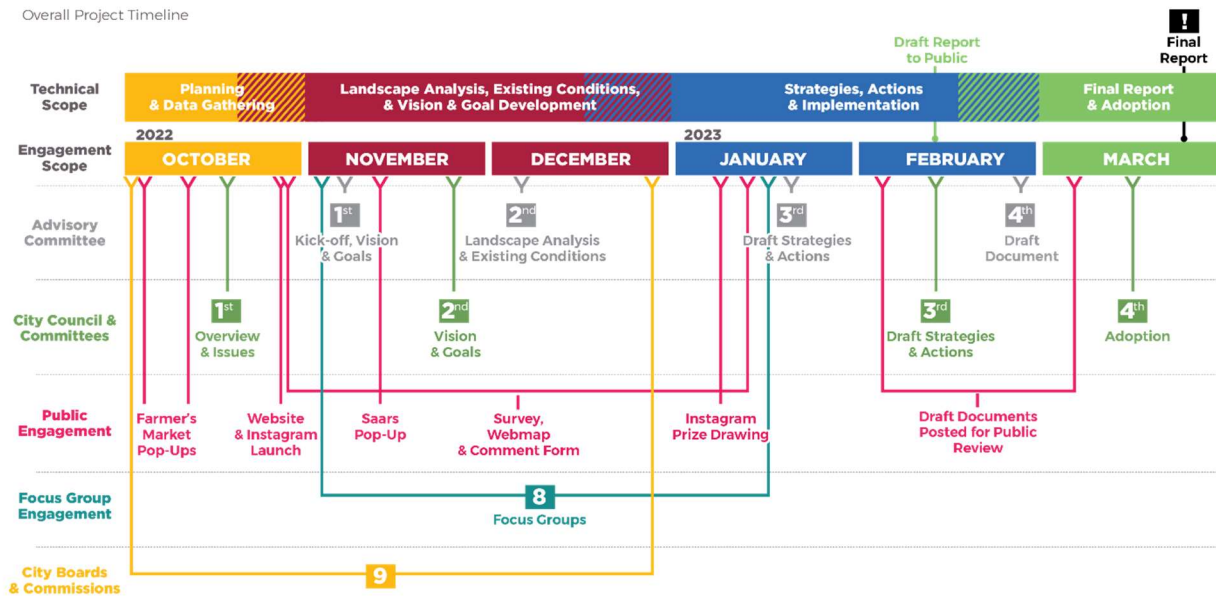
Overall Project Timeline

Draft Report to Public

!
Final Report

Technical Scope

Planning & Data Gathering

Landscape Analysis, Existing Conditions, & Vision & Goal Development

Strategies, Actions & Implementation

Final Report & Adoption

2022

2023

Engagement Scope

OCTOBER

NOVEMBER

DECEMBER

JANUARY

FEBRUARY

MARCH

Advisory Committee

1st Kick-off, Vision & Goals

2nd Landscape Analysis & Existing Conditions

3rd Draft Strategies & Actions

4th Draft Document

City Council & Committees

1st Overview & Issues

2nd Vision & Goals

3rd Draft Strategies & Actions

4th Adoption

Public Engagement

Farmer's Market Pop-Ups

Website & Instagram Launch

Saars Pop-Up

Survey, Webmap & Comment Form

Instagram Prize Drawing

Draft Documents Posted for Public Review

Focus Group Engagement

8

Focus Groups

City Boards & Commissions

9